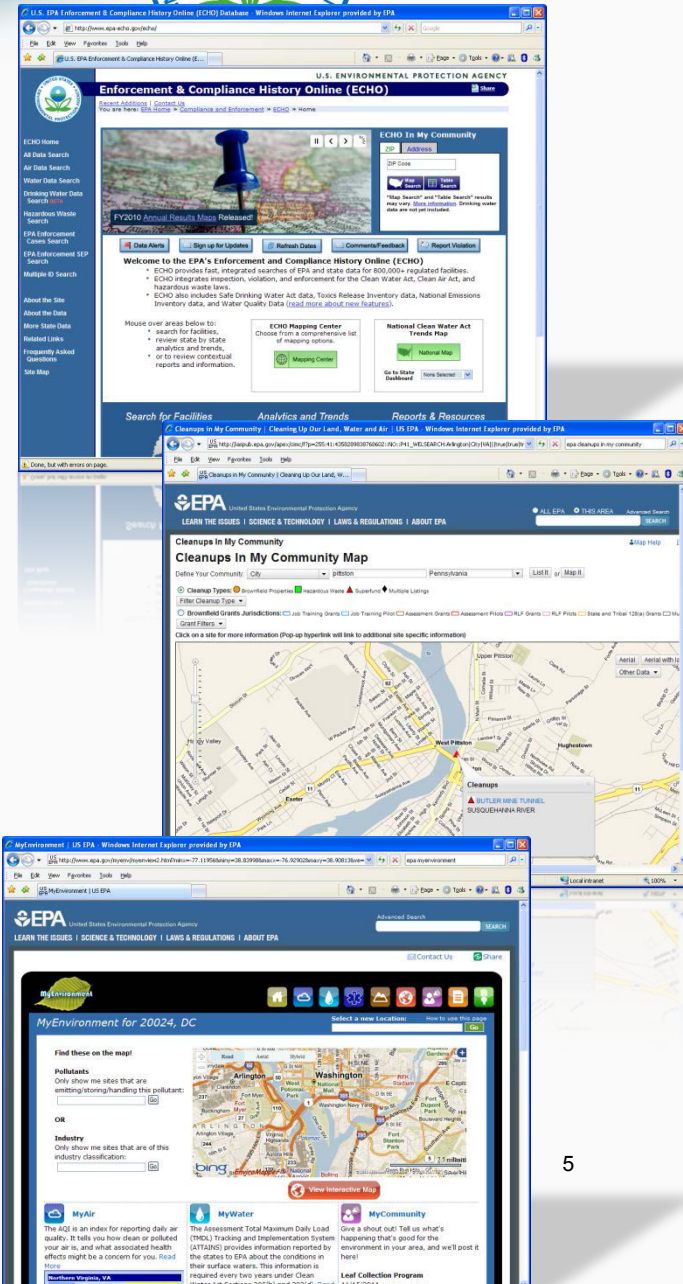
U.S. EPA Enforcement & Compliance History Online (ECHO) Database - Windows Internet Explorer provided by EPA

http://www.epa-echo.gov/echo/

File Edit View Favorites Tools Help

U.S. EPA Enforcement & Compliance History Online (E...

U.S. ENVIRONMENTAL PROTECTION AGENCY

Enforcement & Compliance History Online (ECHO)

Share

Recent Additions | Contact Us
You are here: EPA Home » Compliance and Enforcement » ECHO » Home

ECHO Home
All Data Search
Air Data Search
Water Data Search
Drinking Water Data Search BETA
Hazardous Waste Search
EPA Enforcement Cases Search
EPA Enforcement SEP Search
Multiple ID Search

About the Site
About the Data
More State Data
Related Links
Frequently Asked Questions
Site Map

FY2010 Annual Results Maps Released!

ECHO In My Community
ZIP Address
ZIP Code
Map Search
Table Search
"Map Search" and "Table Search" results may vary. More information Drinking water data are not yet included.

Data Alerts
Sign up for Updates
Refresh Dates
Comments/Feedback
Report Violation

Welcome to the EPA's Enforcement and Compliance History Online (ECHO)
• ECHO provides fast, integrated searches of EPA and state data for 800,000+ regulated facilities.
• ECHO integrates inspection, violation, and enforcement for the Clean Water Act, Clean Air Act, and hazardous waste laws.
• ECHO also includes Safe Drinking Water Act data, Toxics Release Inventory data, National Emissions Inventory data, and Water Quality Data (read more about new features).

Mouse over areas below to:
• search for facilities,
• review state by state analytics and trends,
• or to review contextual reports and information.

ECHO Mapping Center
Choose from a comprehensive list of mapping options.
Mapping Center

National Clean Water Act Trends Map
National Map
Go to State Dashboard
None Selected

Search for Facilities
Analytics and Trends
Reports & Resources

Done, but with errors on page.

Cleanups In My Community | Cleaning Up Our Land, Water and Air | US EPA - Windows Internet Explorer provided by EPA

File Edit View Favorites Tools Help

Cleanups In My Community | Cleaning Up Our Land, W...

EPA United States Environmental Protection Agency

ALL EPA THIS AREA Advanced Search
SEARCH

LEARN THE ISSUES | SCIENCE & TECHNOLOGY | LAWS & REGULATIONS | ABOUT EPA

Cleanups In My Community
Map Help

Cleanups In My Community Map

Define Your Community: City pittston Pennsylvania List It or Map It

Cleanup Types: Brownfield Properties Hazardous Waste Superfund Multiple Listings
Filter Cleanup Type

Brownfield Grants Jurisdictions: Job Training Grants Job Training Pilot Assessment Grants Assessment Pilots RLF Grants RLF Pilots State and Tribal 128(a) Grants
Grant Filters

Click on a site for more information (Pop-up hyperlink will link to additional site specific information)

Aerial Aerial with la
Other Data

Upper Pittston
West Pittston
Hughestown
Exeter

Cleanups
BUTLER MINE TUNNEL
SUSQUEHANNA RIVER

Local intranet 100%

MyEnvironment | US EPA - Windows Internet Explorer provided by EPA

File Edit View Favorites Tools Help

MyEnvironment | US EPA

EPA United States Environmental Protection Agency

Advanced Search
SEARCH

LEARN THE ISSUES | SCIENCE & TECHNOLOGY | LAWS & REGULATIONS | ABOUT EPA

Contact Us Share

MyEnvironment

MyEnvironment for 20024, DC

Select a new Location: How to use this page
Go

Find these on the map!

Pollutants
Only show me sites that are emitting/storing/handling this pollutant:
Go

OR

Industry
Only show me sites that are of this industry classification:
Go

Arlington
Washington
Fort Myer
ARLINGTON

View Interactive Map

MyAir
The AQI is an index for reporting daily air quality. It tells you how clean or polluted your air is, and what associated health effects might be a concern for you. Read More

Northern Virginia, VA

MyWater
The Assessment Total Maximum Daily Load (TMDL) Tracking and Implementation System (ATTAINS) provides information reported by the states to EPA about the conditions in their surface waters. This information is required every two years under Clean

MyCommunity
Give a shout out! Tell us what's happening that's good for the environment in your area, and we'll post it here!

Leaf Collection Program

5